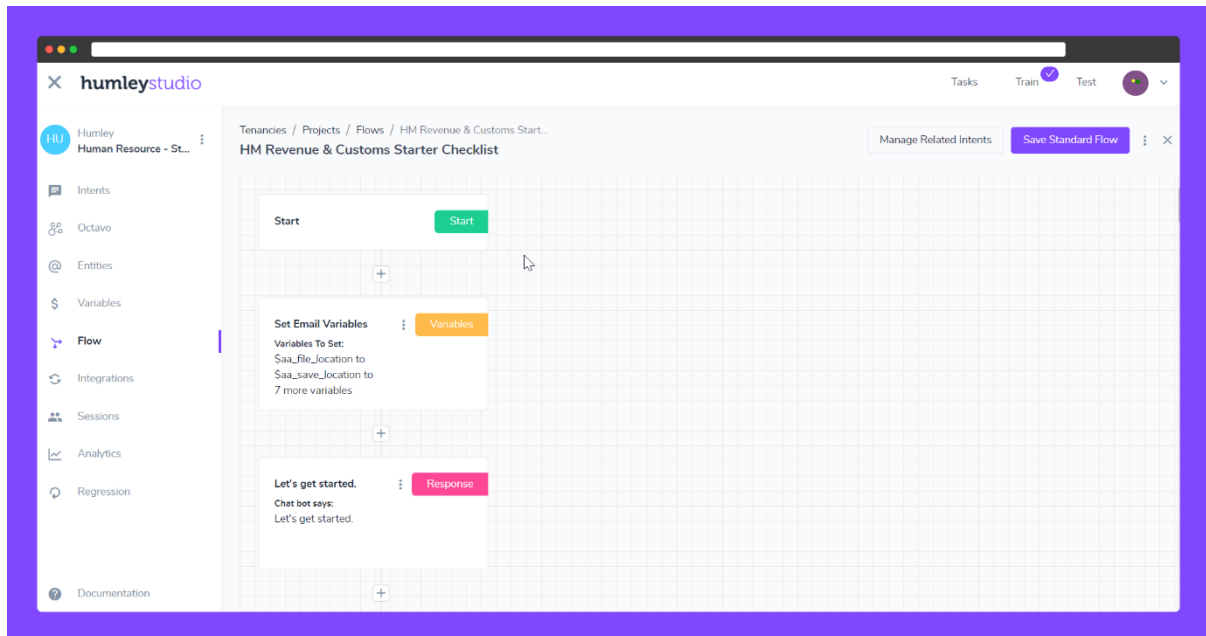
humleystudio

Tasks Train Test

HU Humley
Human Resource - St...

Intents
Octavo
Entities
Variables
Flow
Integrations
Sessions
Analytics
Regression

Documentation

Tenancies / Projects / Flows / HM Revenue & Customs Start...
HM Revenue & Customs Starter Checklist

Manage Related Intents
Save Standard Flow

Start
Start

+

Set Email Variables
Variables
Variables To Set:
$aa_file_location to
$aa_save_location to
7 more variables

+

Let's get started.
Response
Chat bot says:
Let's get started.

+